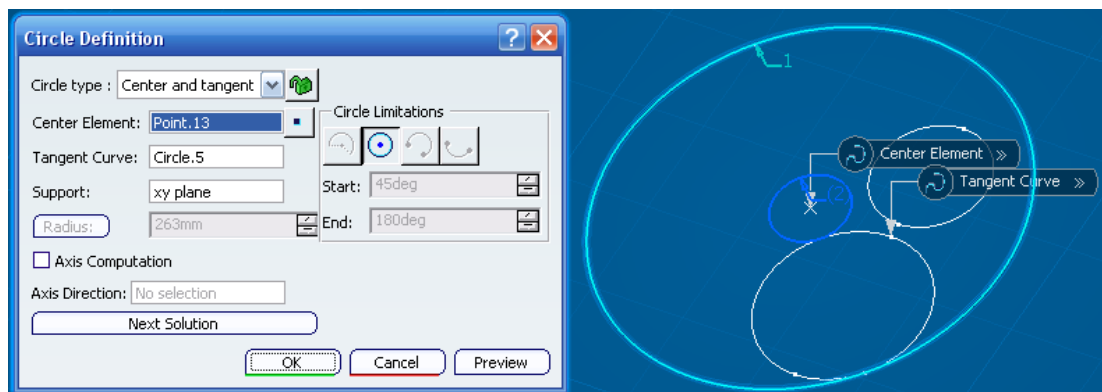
Circle Definition

Circle type : Center and tangent

Center Element: Point.13

Tangent Curve: Circle.5

Support: xy plane

Radius: 263mm

Circle Limitations

Start: 45deg

End: 180deg

Axis Computation

Axis Direction: No selection

Next Solution

OK

Cancel

Preview

1

2

Center Element »

Tangent Curve »